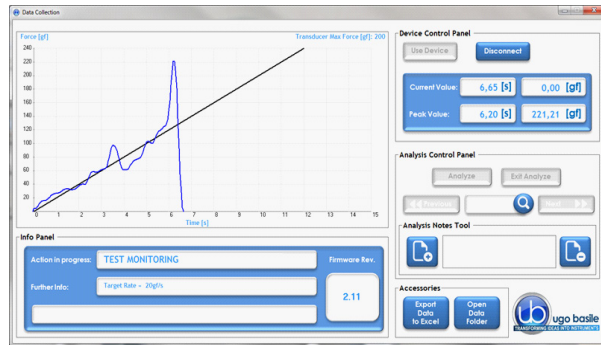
Data Collection

Force [gf]
Transducer Max Force [gf]: 200

240
220
200
180
160
140
120
100
80
60
40
20
0

0 1 2 3 4 5 6 7 8 9 10 11 12 13 14 15
Time [s]

Device Control Panel

Use Device
Disconnect

Current Value: 6,65 [s] 0,00 [gf]

Peak Value: 6,20 [s] 221,21 [gf]

Analysis Control Panel

Analyze
Exit Analyze
Previous
Next

Analysis Notes Tool

Info Panel

Action in progress: TEST MONITORING
Firmware Rev.

Further Info: Target Rate - 20gf/s
2.11

Accessories

Export Data to Excel
Open Data Folder

ugo basile
TRANSFORMING IDEAS INTO INSTRUMENTS